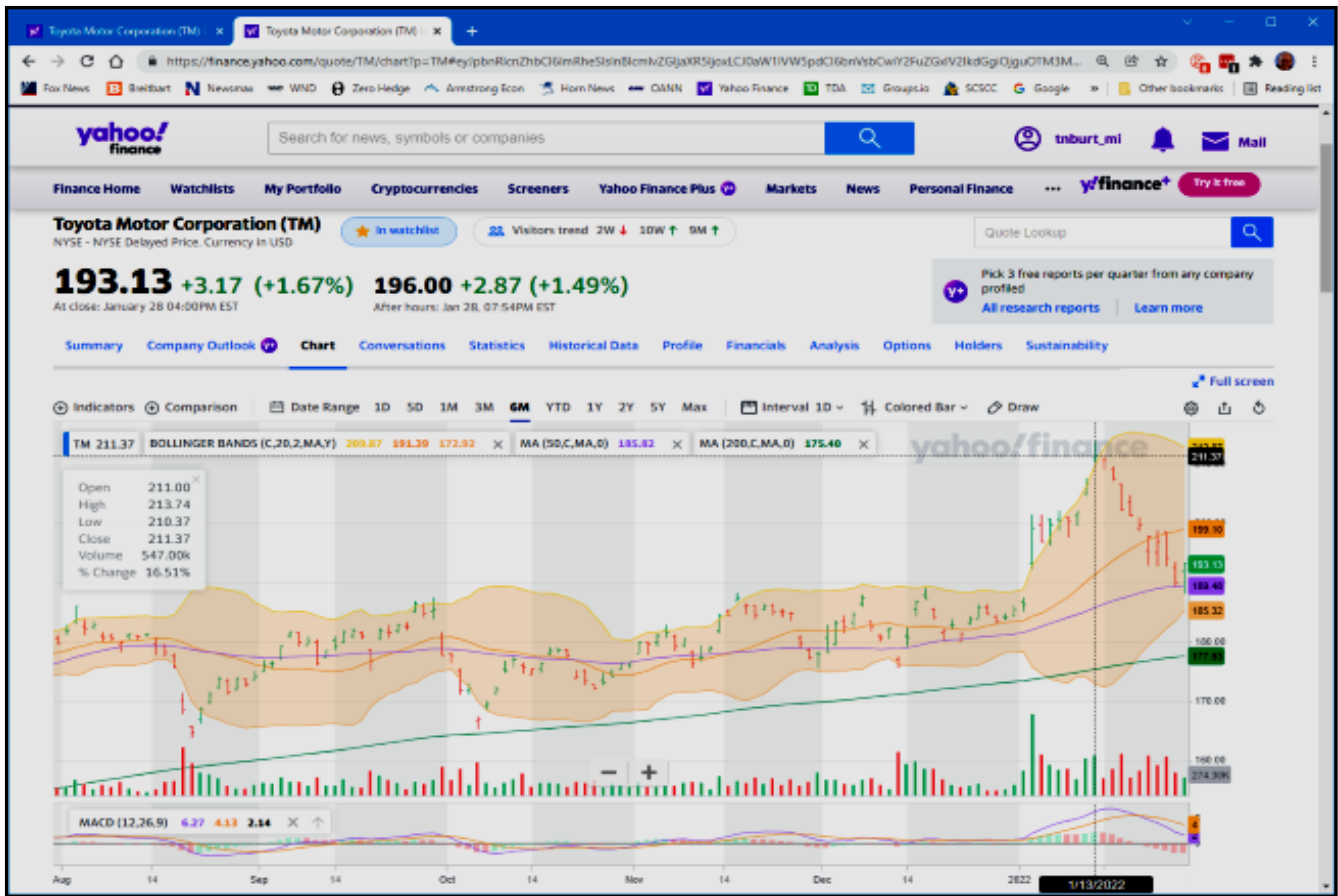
Toyota Motor Corporation (TM) | ×
Toyota Motor Corporation (TM) | ×
+

https://finance.yahoo.com/quote/TM/chart?p=TM#eyJpbnRlcnZhbCI6ImRheSIsInBlcmlvZGljaXR5IjoxLCJ0aW1lVW5pdCI6bnVsbCwiY2FuZGxlV2lkdGgiOjguOTM3M...

Fox News | Breitbart | Newsmax | WND | Zero Hedge | Armstrong Econ | Horn News | OANN | Yahoo Finance | TDA | Groups.io | SCSCC | Google | » | Other bookmarks | Reading list

yahoo! finance
Search for news, symbols or companies
tnburt_ml
Mail

Finance Home | Watchlists | My Portfolio | Cryptocurrencies | Screeners | Yahoo Finance Plus | Markets | News | Personal Finance | ··· | y!finance+ | Try it free

Toyota Motor Corporation (TM)
NYSE - NYSE Delayed Price. Currency in USD
In watchlist
Visitors trend 2W ↓ 10W ↑ 9M ↑
Quote Lookup

193.13 +3.17 (+1.67%)
At close: January 28 04:00PM EST
196.00 +2.87 (+1.49%)
After hours: Jan 28, 07:54PM EST

Pick 3 free reports per quarter from any company profiled
All research reports | Learn more

Summary | Company Outlook | Chart | Conversations | Statistics | Historical Data | Profile | Financials | Analysis | Options | Holders | Sustainability

Full screen

Indicators | Comparison | Date Range | 1D | 5D | 1M | 3M | 6M | YTD | 1Y | 2Y | 5Y | Max | Interval 1D | Colored Bar | Draw

TM 211.37 | BOLLINGER BANDS (C,20,2,MA,Y) 209.87 191.39 172.92 | MA (50,C,MA,0) 185.82 | MA (200,C,MA,0) 175.40

yahoo/finance

| Open | 211.00 |
|---|---|
| High | 213.74 |
| Low | 210.37 |
| Close | 211.37 |
| Volume | 547.00k |
| % Change | 16.51% |

211.37
199.10
193.13
189.46
185.32
180.00
177.93
170.00
160.00
274.30K

MACD (12,26,9) 6.27 4.13 2.14

Aug | 14 | Sep | 14 | Oct | 14 | Nov | 14 | Dec | 14 | 2022 | 1/13/2022